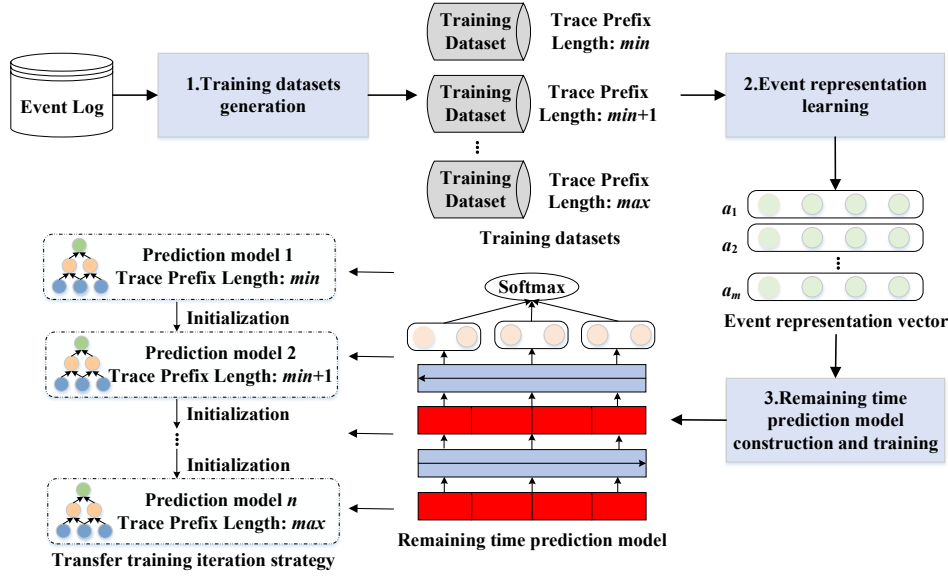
Event Log

1.Training datasets generation

Training Dataset

Trace Prefix Length: *min*

Training Dataset

Trace Prefix Length: *min*+1

⋮

Training Dataset

Trace Prefix Length: *max*

Training datasets

2.Event representation learning

$a_1$

$a_2$

⋮

$a_m$

Event representation vector

3.Remaining time prediction model construction and training

Softmax

Remaining time prediction model

Prediction model 1
Trace Prefix Length: *min*

Initialization

Prediction model 2
Trace Prefix Length: *min*+1

Initialization

⋮

Initialization

Prediction model *n*
Trace Prefix Length: *max*

Transfer training iteration strategy